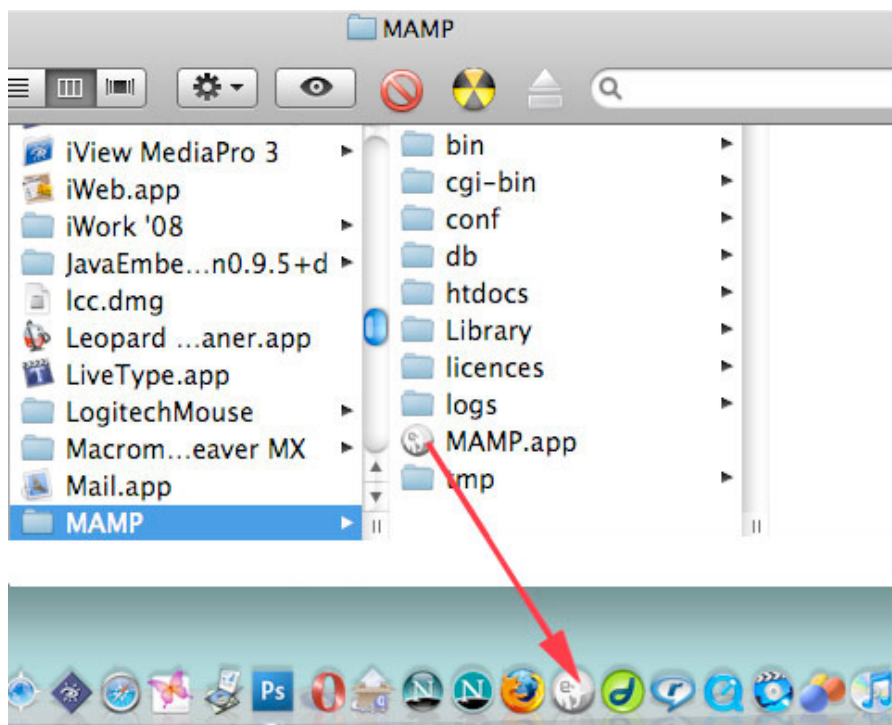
MAMP

iView MediaPro 3
iWeb.app
iWork '08
JavaEmbe…n0.9.5+d
lcc.dmg
Leopard …aner.app
LiveType.app
LogitechMouse
Macrom…eaver MX
Mail.app
MAMP

bin
cgi-bin
conf
db
htdocs
Library
licences
logs
MAMP.app
tmp

Ps